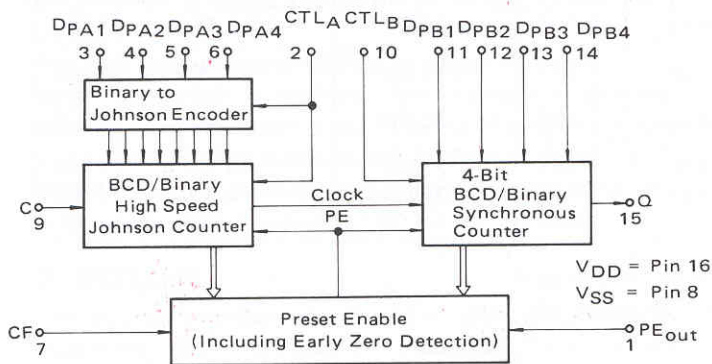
$D_{PA1}$ $D_{PA2}$ $D_{PA3}$ $D_{PA4}$ $CTL_A$ $CTL_B$ $D_{PB1}$ $D_{PB2}$ $D_{PB3}$ $D_{PB4}$

3 4 5 6 2 10 11 12 13 14

Binary to Johnson Encoder

BCD/Binary High Speed Johnson Counter

Clock

PE

4-Bit BCD/Binary Synchronous Counter

C 9

Q 15

$V_{DD}$ = Pin 16
$V_{SS}$ = Pin 8

CF 7

Preset Enable (Including Early Zero Detection)

$PE_{out}$ 1